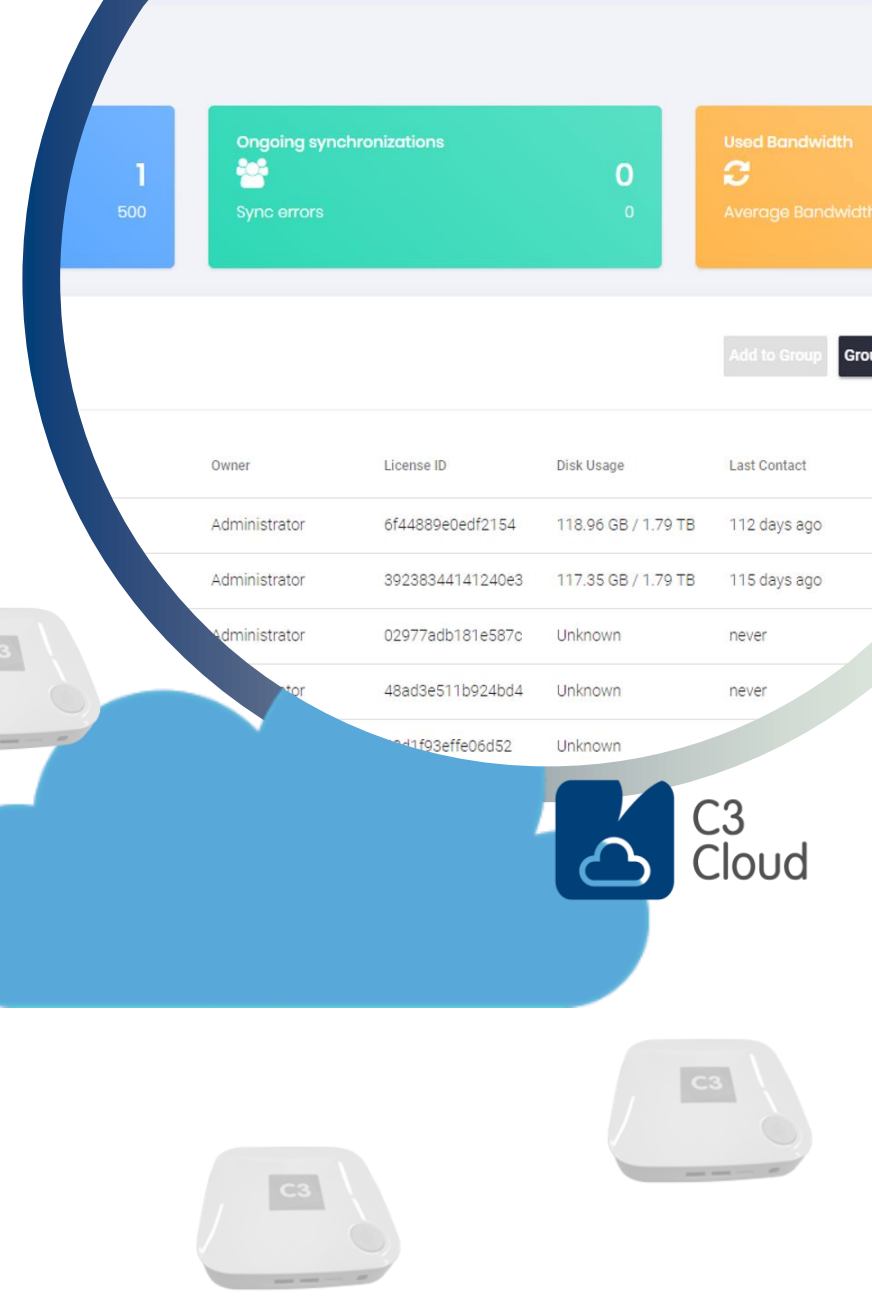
1
500

Ongoing synchronizations
0
Sync errors
0

Used Bandwidth
Average Bandwidth

Add to Group
Grou

| Owner | License ID | Disk Usage | Last Contact |
|---|---|---|---|
| Administrator | 6f44889e0edf2154 | 118.96 GB / 1.79 TB | 112 days ago |
| Administrator | 39238344141240e3 | 117.35 GB / 1.79 TB | 115 days ago |
| Administrator | 02977adb181e587c | Unknown | never |
| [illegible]tor | 48ad3e511b924bd4 | Unknown | never |
| | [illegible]d1f93effe06d52 | Unknown | |

C3

C3
Cloud

C3

C3